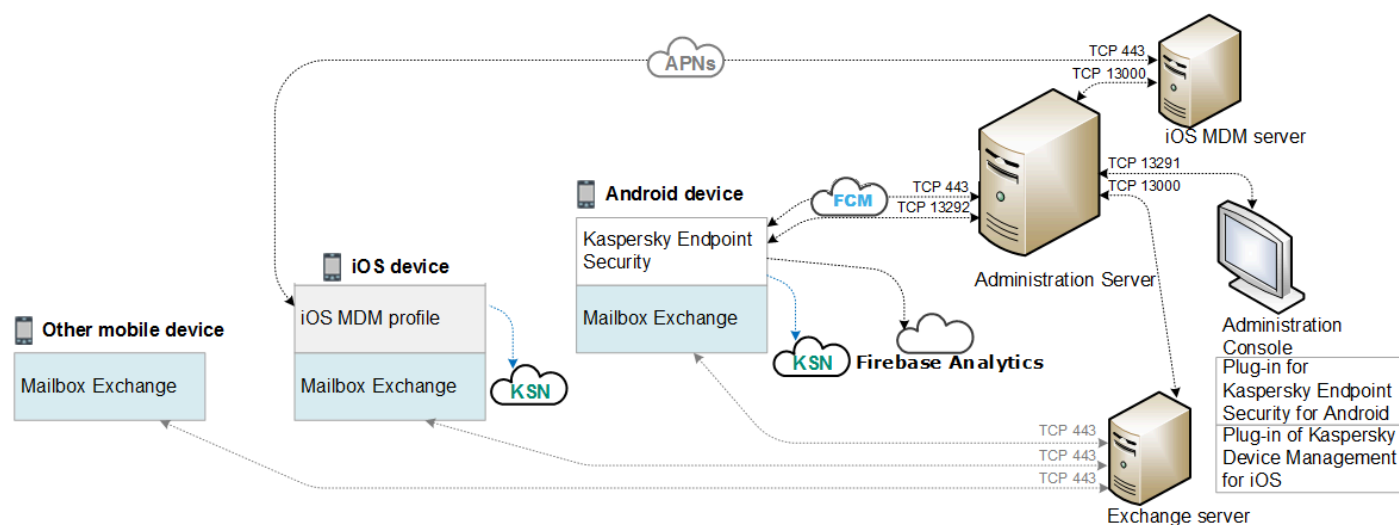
APNs

TCP 443

TCP 13000

iOS MDM server

TCP 13291

TCP 13000

Android device

FCM

TCP 443

TCP 13292

Kaspersky Endpoint Security

Mailbox Exchange

Administration Server

iOS device

iOS MDM profile

Mailbox Exchange

KSN

KSN

Firebase Analytics

Other mobile device

Mailbox Exchange

Administration Console

Plug-in for Kaspersky Endpoint Security for Android

Plug-in of Kaspersky Device Management for iOS

TCP 443

TCP 443

TCP 443

Exchange server